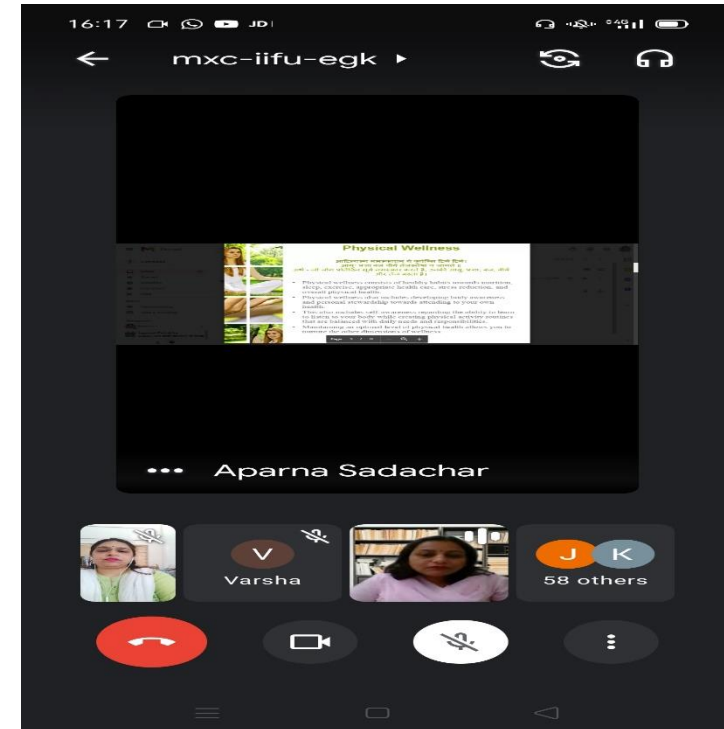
16:17

mxc-iifu-egk

Physical Wellness

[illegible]

Physical wellness consists of healthy habits towards nutrition, sleep, exercise, appropriate health care, stress reduction, and overall physical health.

Physical wellness also includes developing body awareness and personal stewardship towards attending to your own health.

This also includes self awareness regarding the ability to learn to listen to your body while creating physical activity routines that are balanced with daily needs and responsibilities.

Maintaining an optimal level of physical health allows you to pursue the other dimensions of wellness.

Aparna Sadachar

V
Varsha

J K
58 others